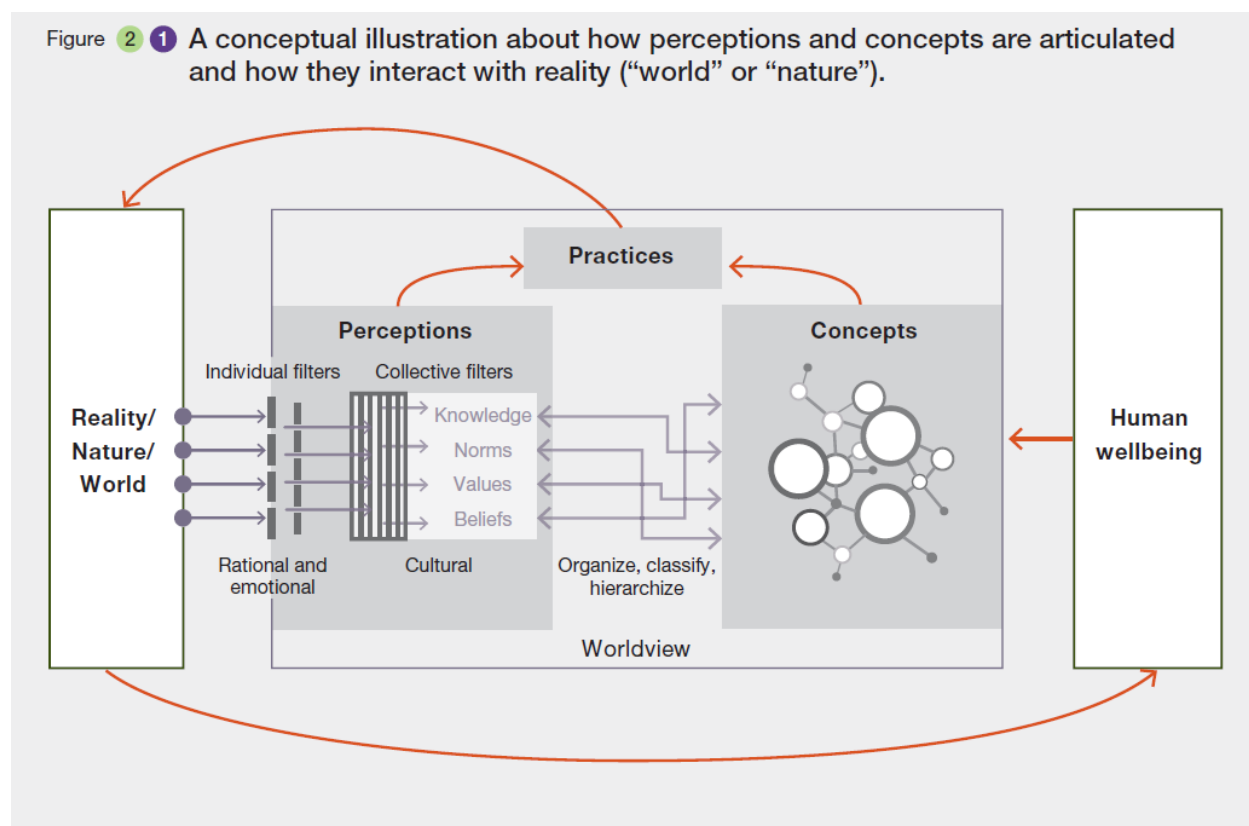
Figure 2 1 A conceptual illustration about how perceptions and concepts are articulated and how they interact with reality ("world" or "nature").

Practices

Perceptions

Concepts

Individual filters

Collective filters

Reality/ Nature/ World

Knowledge

Norms

Values

Beliefs

Human wellbeing

Rational and emotional

Cultural

Organize, classify, hierarchize

Worldview